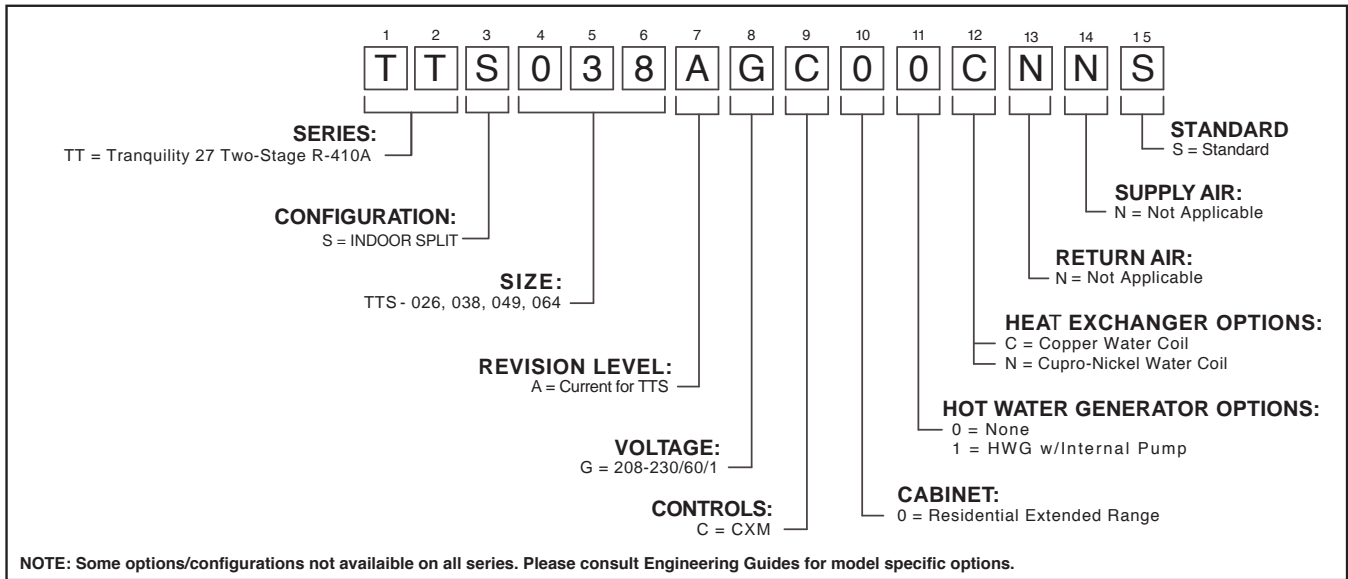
1 2 3 4 5 6 7 8 9 10 11 12 13 14 15

T T S 0 3 8 A G C 0 0 C N N S

SERIES:
TT = Tranquility 27 Two-Stage R-410A

CONFIGURATION:
S = INDOOR SPLIT

SIZE:
TTS - 026, 038, 049, 064

REVISION LEVEL:
A = Current for TTS

VOLTAGE:
G = 208-230/60/1

CONTROLS:
C = CXM

CABINET:
0 = Residential Extended Range

HOT WATER GENERATOR OPTIONS:
0 = None
1 = HWG w/Internal Pump

HEAT EXCHANGER OPTIONS:
C = Copper Water Coil
N = Cupro-Nickel Water Coil

RETURN AIR:
N = Not Applicable

SUPPLY AIR:
N = Not Applicable

STANDARD
S = Standard

NOTE: Some options/configurations not availaible on all series. Please consult Engineering Guides for model specific options.